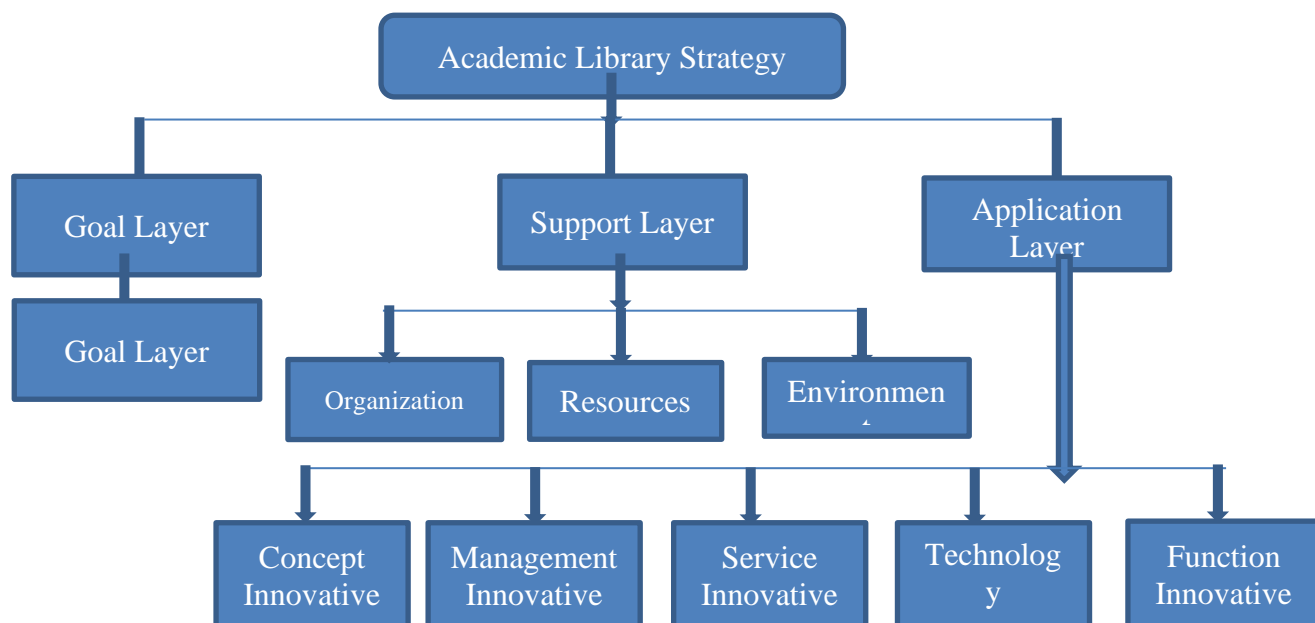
Academic Library Strategy

Goal Layer

Goal Layer

Support Layer

Application Layer

Organization

Resources

Environmen

Concept Innovative

Management Innovative

Service Innovative

Technolog y

Function Innovative